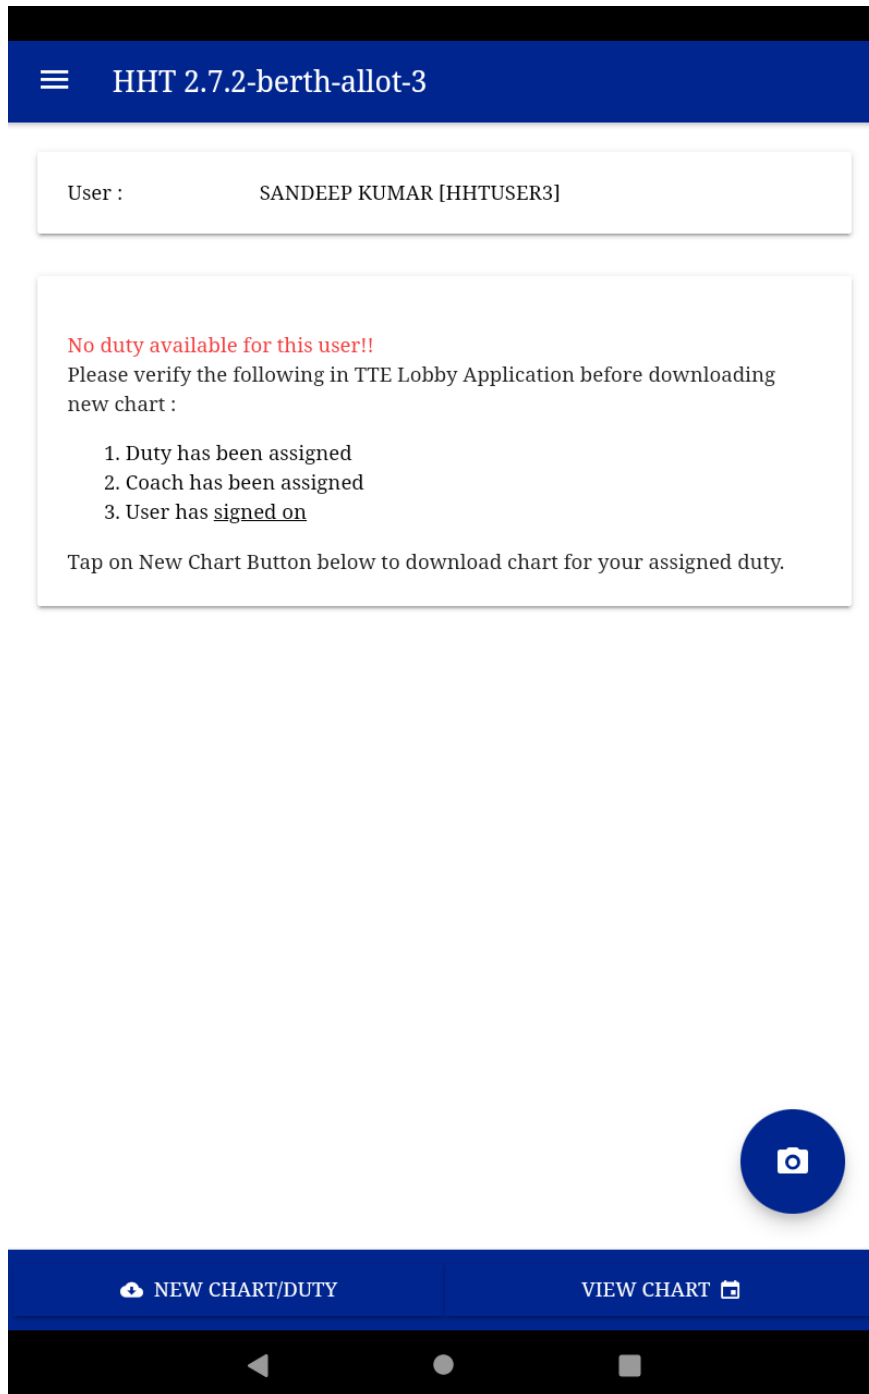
HHT 2.7.2-berth-allot-3

User : SANDEEP KUMAR [HHTUSER3]

No duty available for this user!!
Please verify the following in TTE Lobby Application before downloading new chart :

1. Duty has been assigned
2. Coach has been assigned
3. User has signed on

Tap on New Chart Button below to download chart for your assigned duty.

NEW CHART/DUTY

VIEW CHART